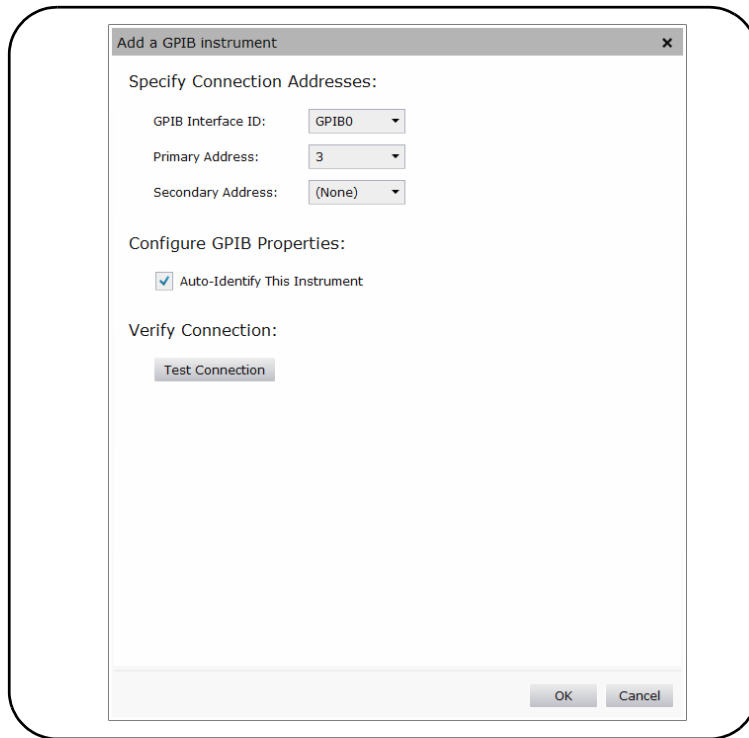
Add a GPIB instrument ×

Specify Connection Addresses:

GPIB Interface ID: GPIB0

Primary Address: 3

Secondary Address: (None)

Configure GPIB Properties:

Auto-Identify This Instrument

Verify Connection:

Test Connection

OK Cancel